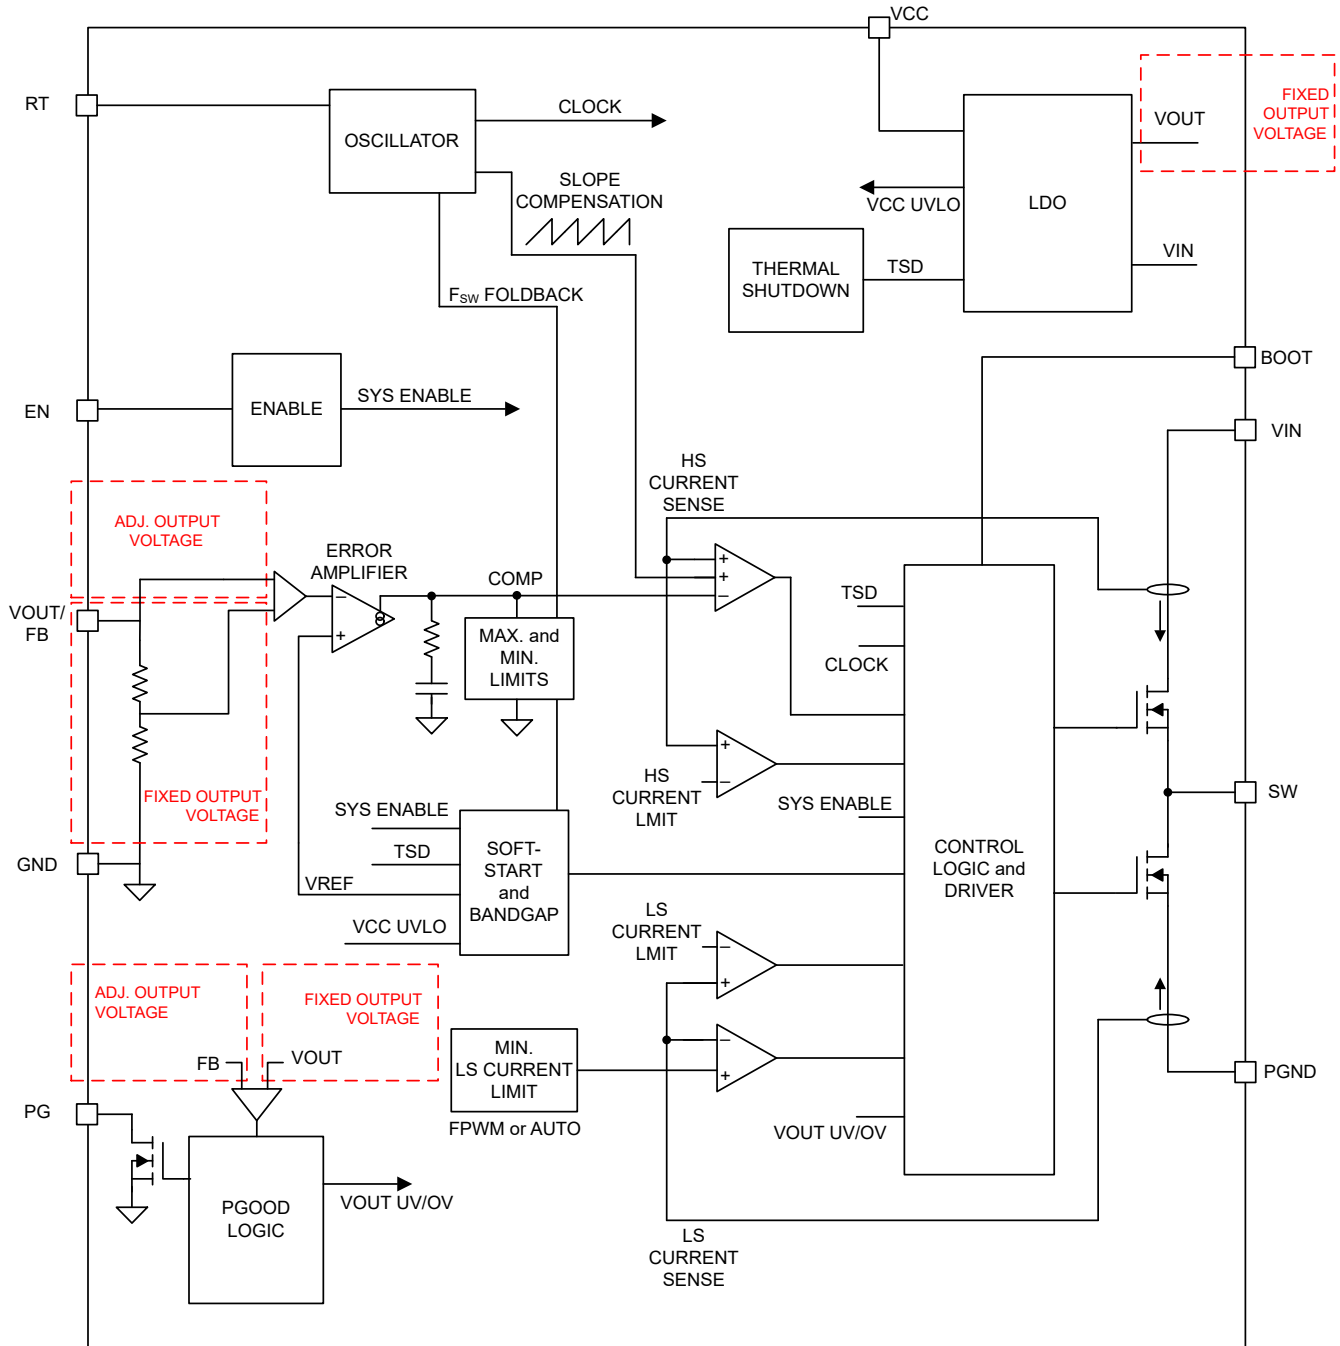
VCC

RT

OSCILLATOR

CLOCK

SLOPE COMPENSATION

$F_{SW}$ FOLDBACK

VOUT

FIXED OUTPUT VOLTAGE

VCC UVLO

LDO

VIN

THERMAL SHUTDOWN

TSD

BOOT

EN

ENABLE

SYS ENABLE

VIN

HS CURRENT SENSE

ADJ. OUTPUT VOLTAGE

ERROR AMPLIFIER

COMP

VOUT/ FB

MAX. and MIN. LIMITS

TSD

CLOCK

FIXED OUTPUT VOLTAGE

HS CURRENT LMIT

SYS ENABLE

SW

CONTROL LOGIC and DRIVER

SYS ENABLE

TSD

VREF

SOFT-START and BANDGAP

GND

VCC UVLO

LS CURRENT LMIT

ADJ. OUTPUT VOLTAGE

FIXED OUTPUT VOLTAGE

FB

VOUT

MIN. LS CURRENT LIMIT

PGND

PG

FPWM or AUTO

VOUT UV/OV

PGOOD LOGIC

VOUT UV/OV

LS CURRENT SENSE